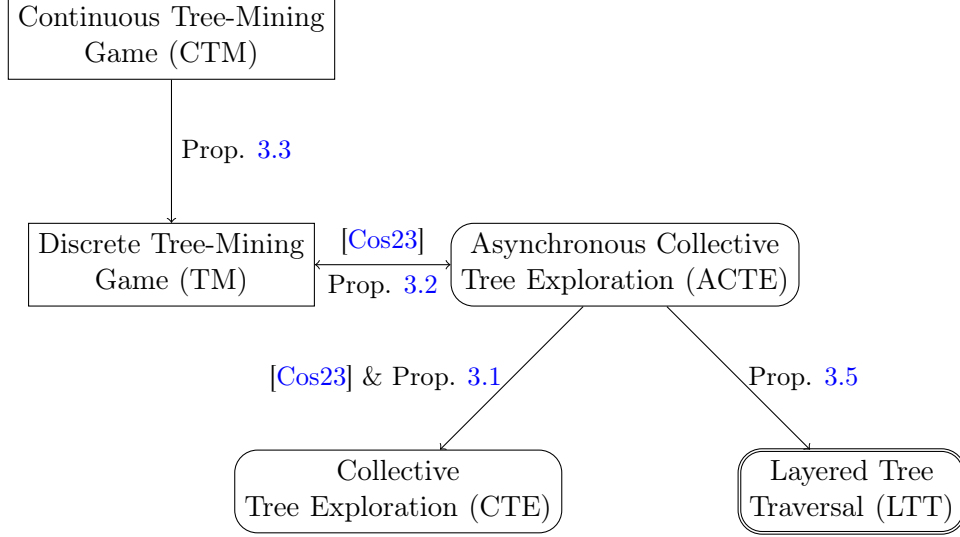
Continuous Tree-Mining Game (CTM)

Prop. 3.3

Discrete Tree-Mining Game (TM)

[Cos23]

Prop. 3.2

Asynchronous Collective Tree Exploration (ACTE)

[Cos23] & Prop. 3.1

Prop. 3.5

Collective Tree Exploration (CTE)

Layered Tree Traversal (LTT)